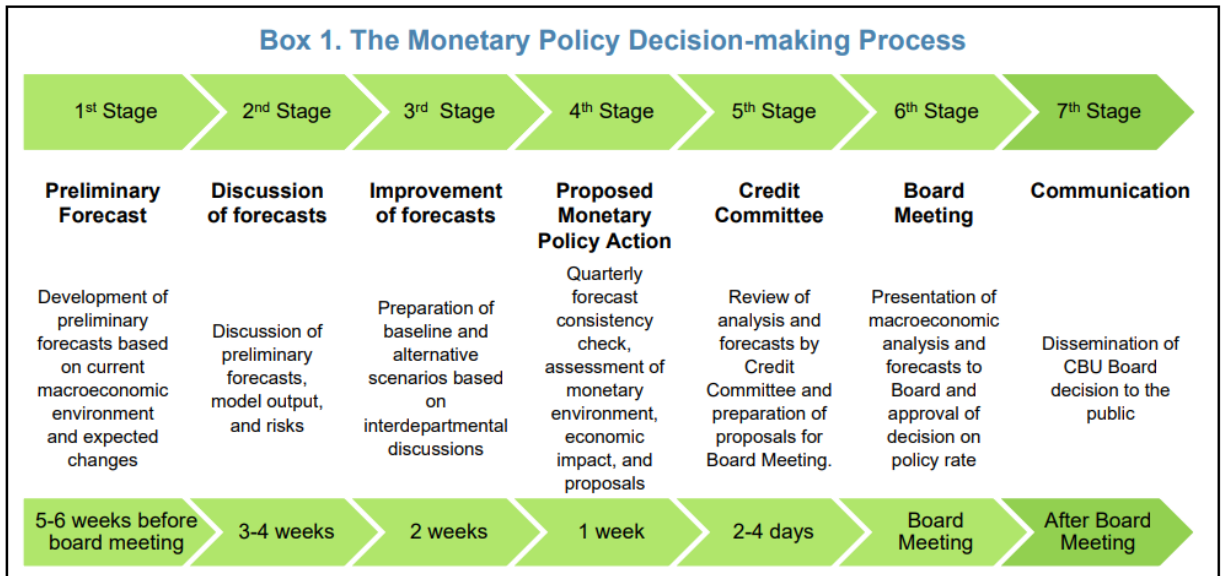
Box 1. The Monetary Policy Decision-making Process

1st Stage

Preliminary Forecast

Development of preliminary forecasts based on current macroeconomic environment and expected changes

5-6 weeks before board meeting

2nd Stage

Discussion of forecasts

Discussion of preliminary forecasts, model output, and risks

3-4 weeks

3rd Stage

Improvement of forecasts

Preparation of baseline and alternative scenarios based on interdepartmental discussions

2 weeks

4th Stage

Proposed Monetary Policy Action

Quarterly forecast consistency check, assessment of monetary environment, economic impact, and proposals

1 week

5th Stage

Credit Committee

Review of analysis and forecasts by Credit Committee and preparation of proposals for Board Meeting.

2-4 days

6th Stage

Board Meeting

Presentation of macroeconomic analysis and forecasts to Board and approval of decision on policy rate

Board Meeting

7th Stage

Communication

Dissemination of CBU Board decision to the public

After Board Meeting